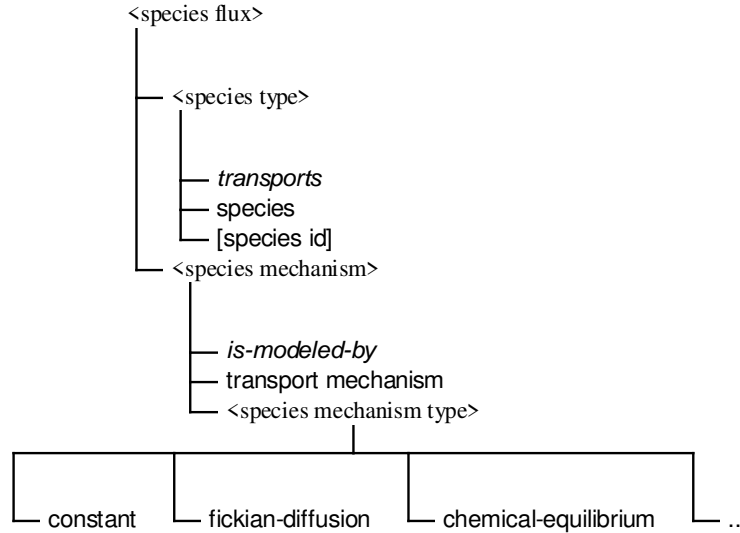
<species flux>

<species type>

*transports*
species
[species id]

<species mechanism>

*is-modeled-by*
transport mechanism
<species mechanism type>

constant
fickian-diffusion
chemical-equilibrium
..